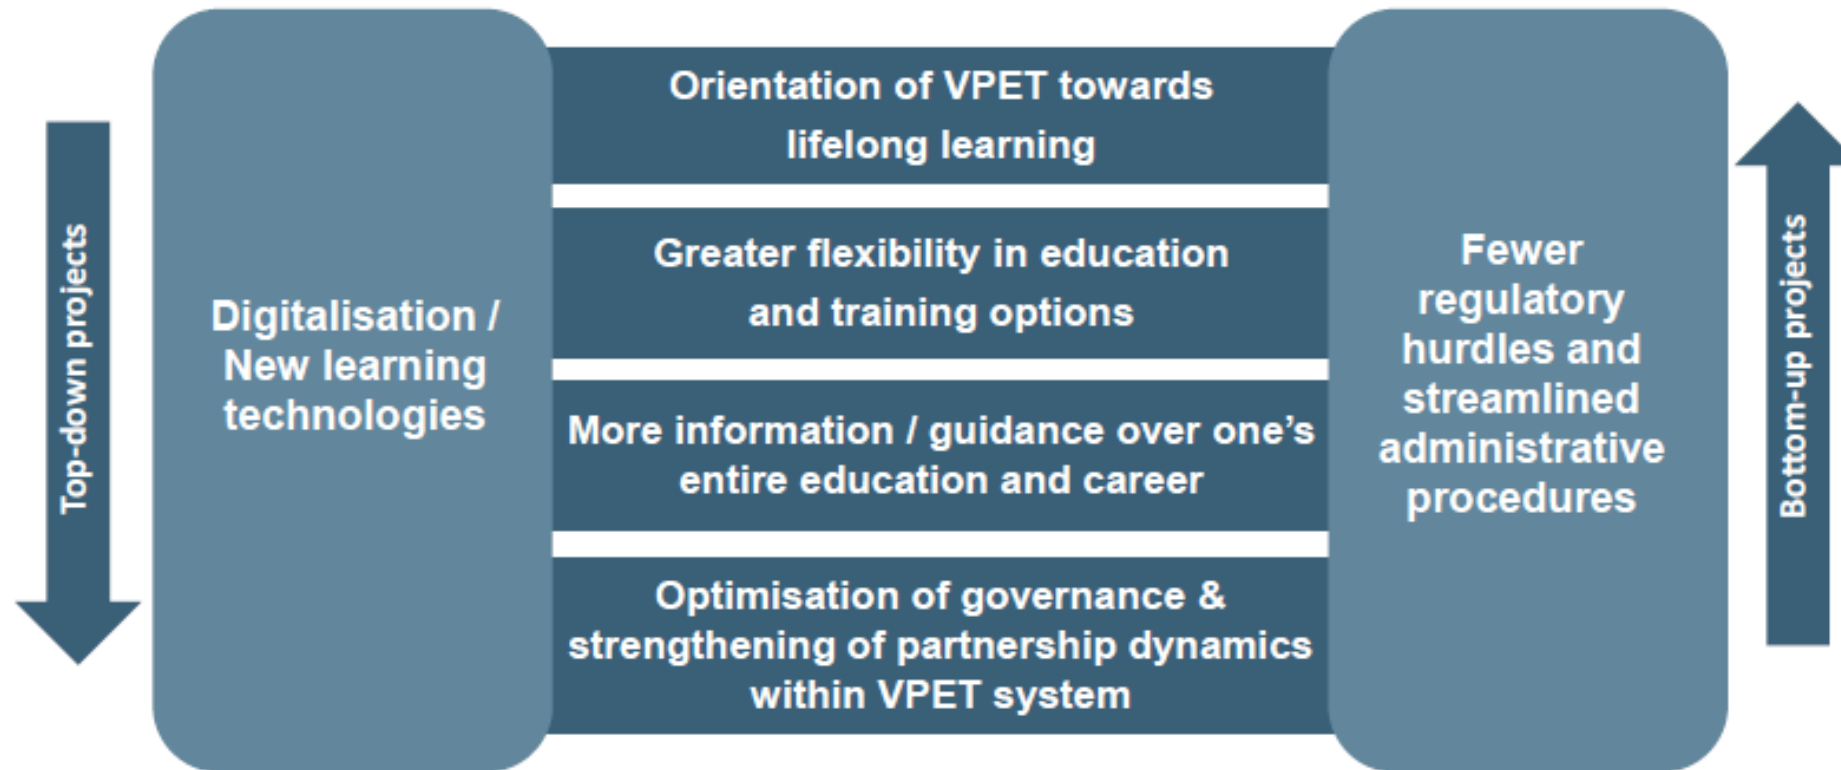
Top-down projects

Digitalisation / New learning technologies

Orientation of VPET towards lifelong learning

Greater flexibility in education and training options

More information / guidance over one's entire education and career

Optimisation of governance & strengthening of partnership dynamics within VPET system

Fewer regulatory hurdles and streamlined administrative procedures

Bottom-up projects